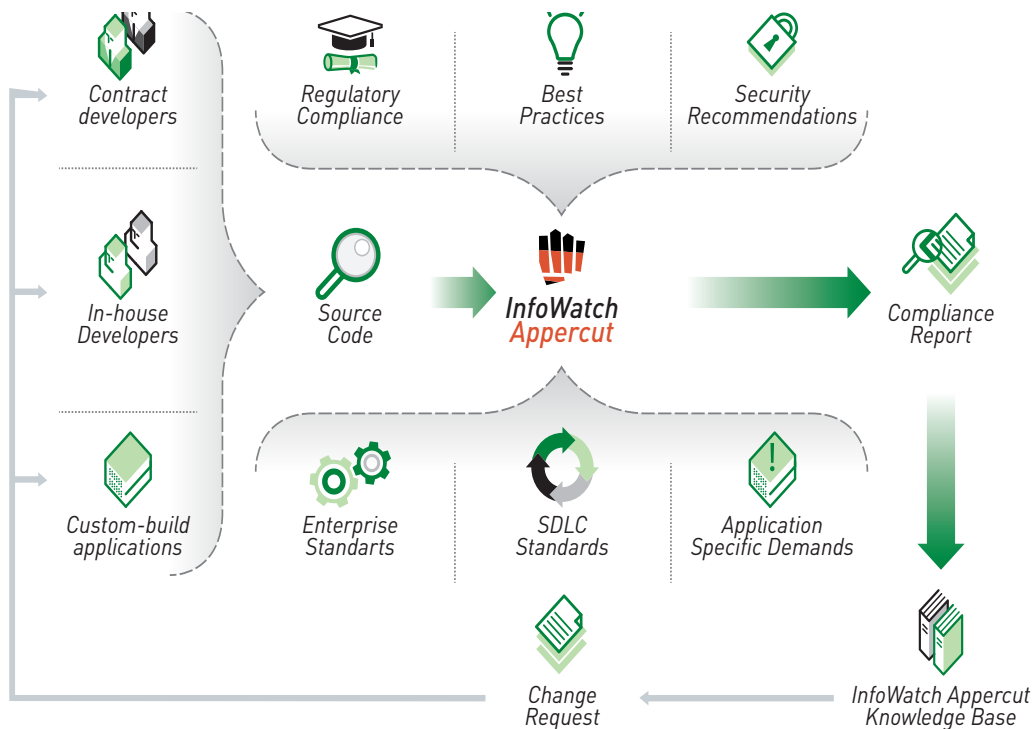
Contract developers

In-house Developers

Custom-build applications

Regulatory Compliance

Best Practices

Security Recommendations

Source Code

InfoWatch Appercut

Compliance Report

Enterprise Standarts

SDLC Standards

Application Specific Demands

Change Request

InfoWatch Appercut Knowledge Base